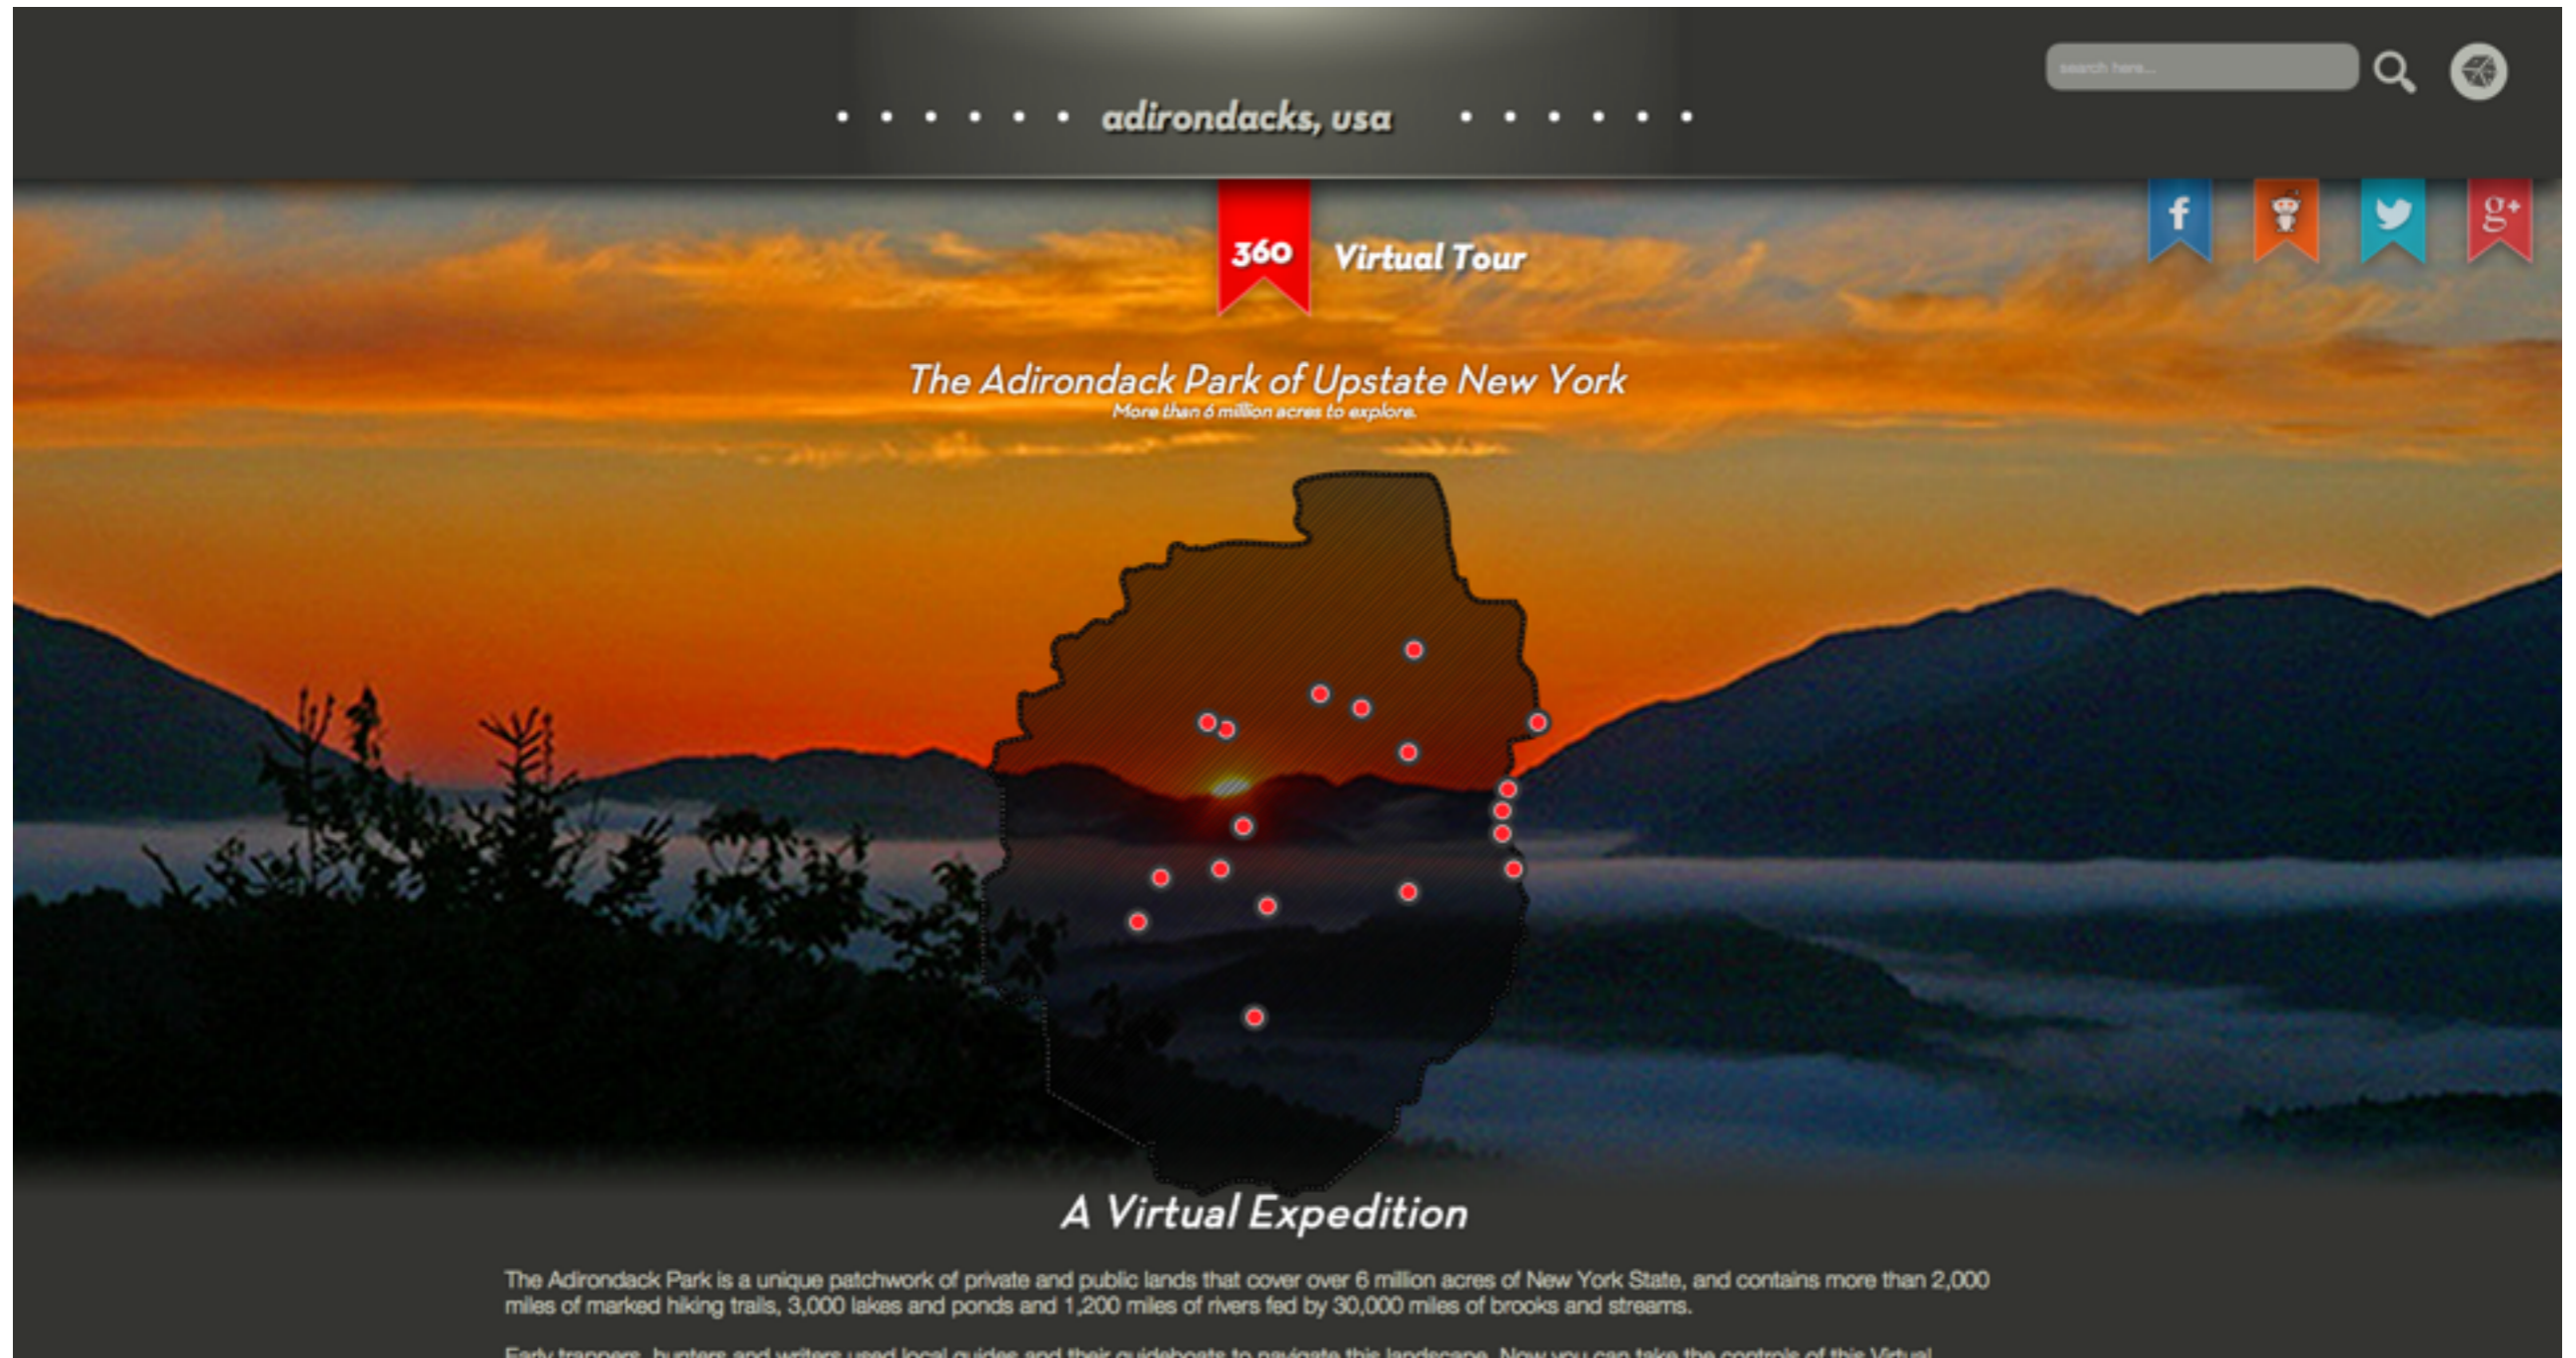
adirondacks, usa

search here...

360 Virtual Tour

The Adirondack Park of Upstate New York
More than 6 million acres to explore.

A Virtual Expedition

The Adirondack Park is a unique patchwork of private and public lands that cover over 6 million acres of New York State, and contains more than 2,000 miles of marked hiking trails, 3,000 lakes and ponds and 1,200 miles of rivers fed by 30,000 miles of brooks and streams.

Early trappers, hunters and writers used local guides and their guideboats to navigate this landscape. Now you can take the controls of this Virtual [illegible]